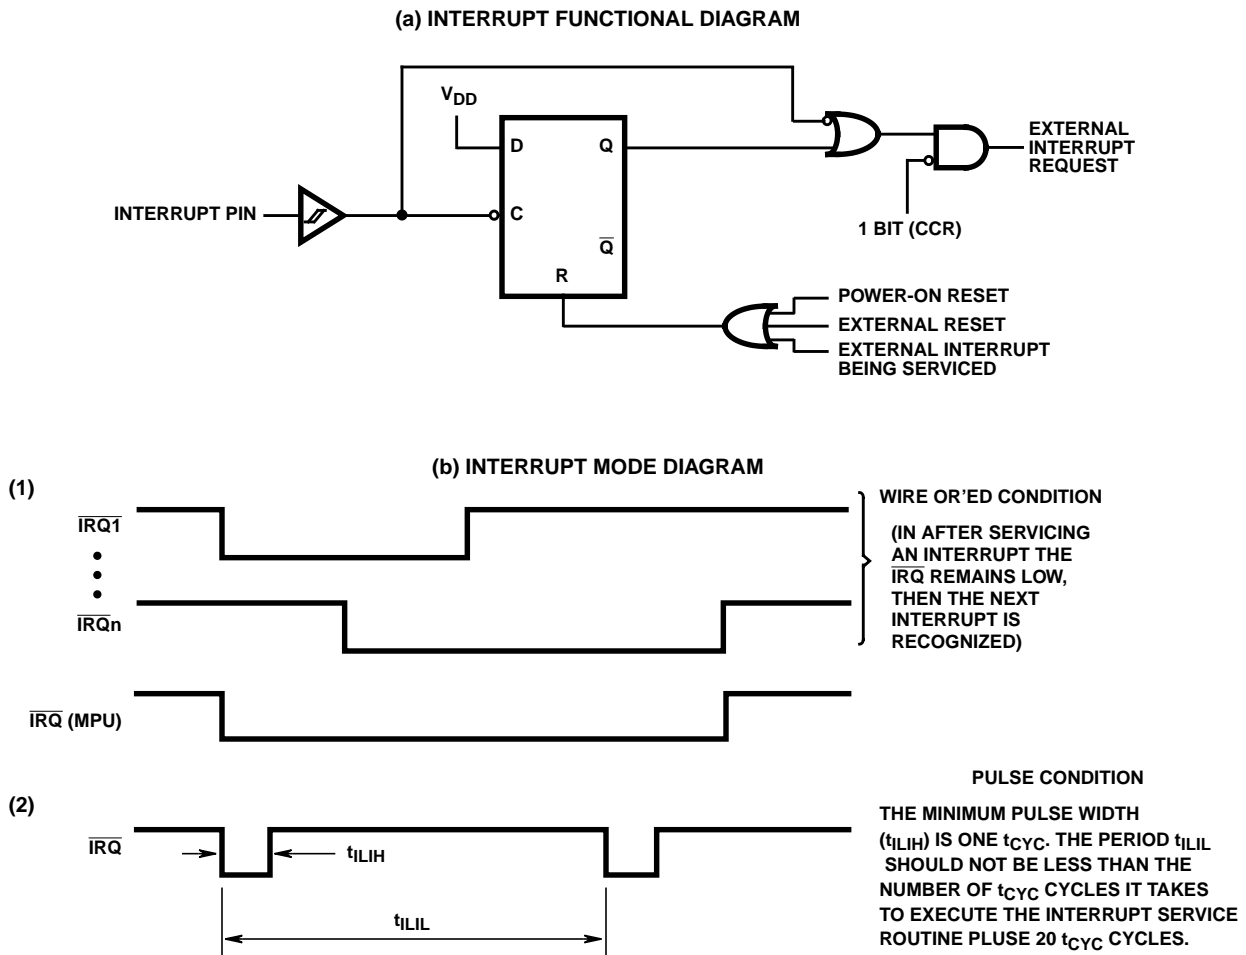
(a) INTERRUPT FUNCTIONAL DIAGRAM

$V_{DD}$

D

Q

$\overline{Q}$

C

R

INTERRUPT PIN

EXTERNAL INTERRUPT REQUEST

1 BIT (CCR)

POWER-ON RESET

EXTERNAL RESET

EXTERNAL INTERRUPT BEING SERVICED

(b) INTERRUPT MODE DIAGRAM

(1)

$\overline{IRQ1}$

$\overline{IRQn}$

WIRE OR'ED CONDITION

(IN AFTER SERVICING AN INTERRUPT THE $\overline{IRQ}$ REMAINS LOW, THEN THE NEXT INTERRUPT IS RECOGNIZED)

$\overline{IRQ}$ (MPU)

PULSE CONDITION

(2)

$\overline{IRQ}$

$t_{ILIH}$

$t_{ILIL}$

THE MINIMUM PULSE WIDTH ($t_{ILIH}$) IS ONE $t_{CYC}$. THE PERIOD $t_{ILIL}$ SHOULD NOT BE LESS THAN THE NUMBER OF $t_{CYC}$ CYCLES IT TAKES TO EXECUTE THE INTERRUPT SERVICE ROUTINE PLUSE 20 $t_{CYC}$ CYCLES.